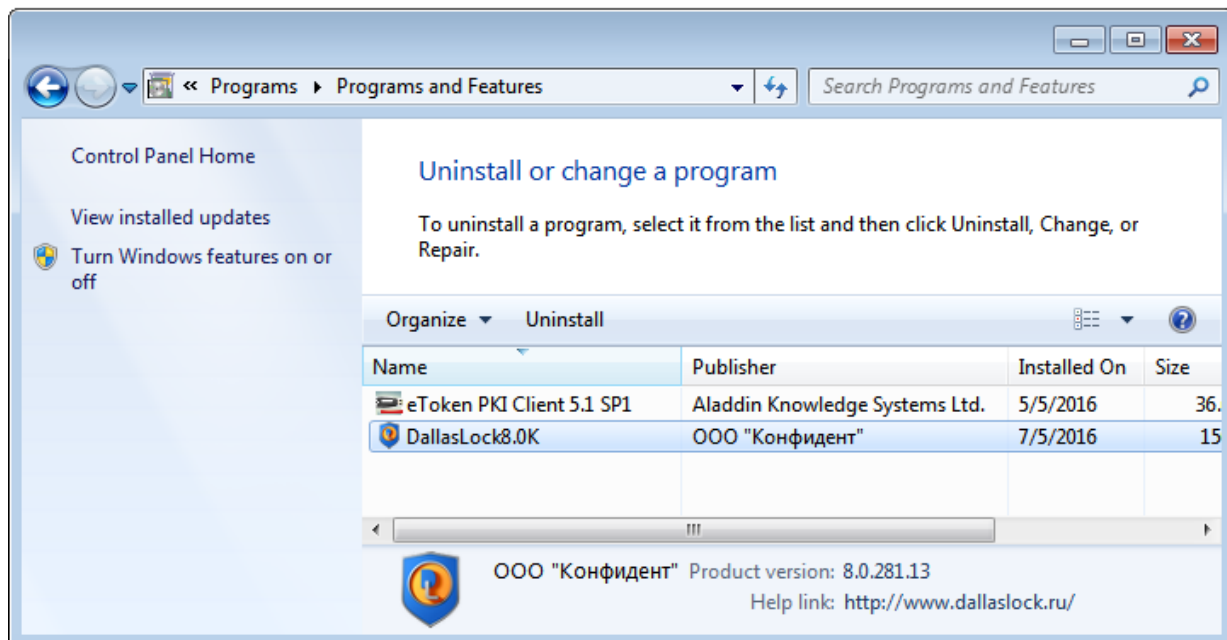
« Programs ▸ Programs and Features

Search Programs and Features

Control Panel Home

View installed updates

Turn Windows features on or off

Uninstall or change a program

To uninstall a program, select it from the list and then click Uninstall, Change, or Repair.

Organize ▾ Uninstall

| Name | Publisher | Installed On | Size |
|---|---|---|---|
| eToken PKI Client 5.1 SP1 | Aladdin Knowledge Systems Ltd. | 5/5/2016 | 36. |
| DallasLock8.0K | ООО "Конфидент" | 7/5/2016 | 15 |

III

ООО "Конфидент" Product version: 8.0.281.13
Help link: http://www.dallaslock.ru/